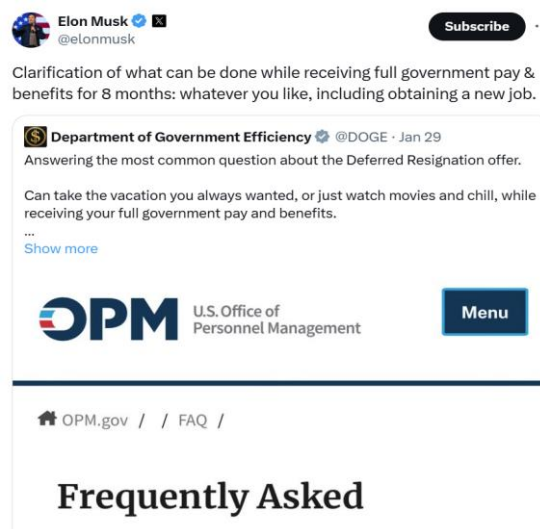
Elon Musk
@elonmusk

Subscribe

Clarification of what can be done while receiving full government pay & benefits for 8 months: whatever you like, including obtaining a new job.

Department of Government Efficiency @DOGE · Jan 29
Answering the most common question about the Deferred Resignation offer.

Can take the vacation you always wanted, or just watch movies and chill, while receiving your full government pay and benefits.
...
Show more

OPM U.S. Office of Personnel Management

Menu

OPM.gov / / FAQ /

Frequently Asked